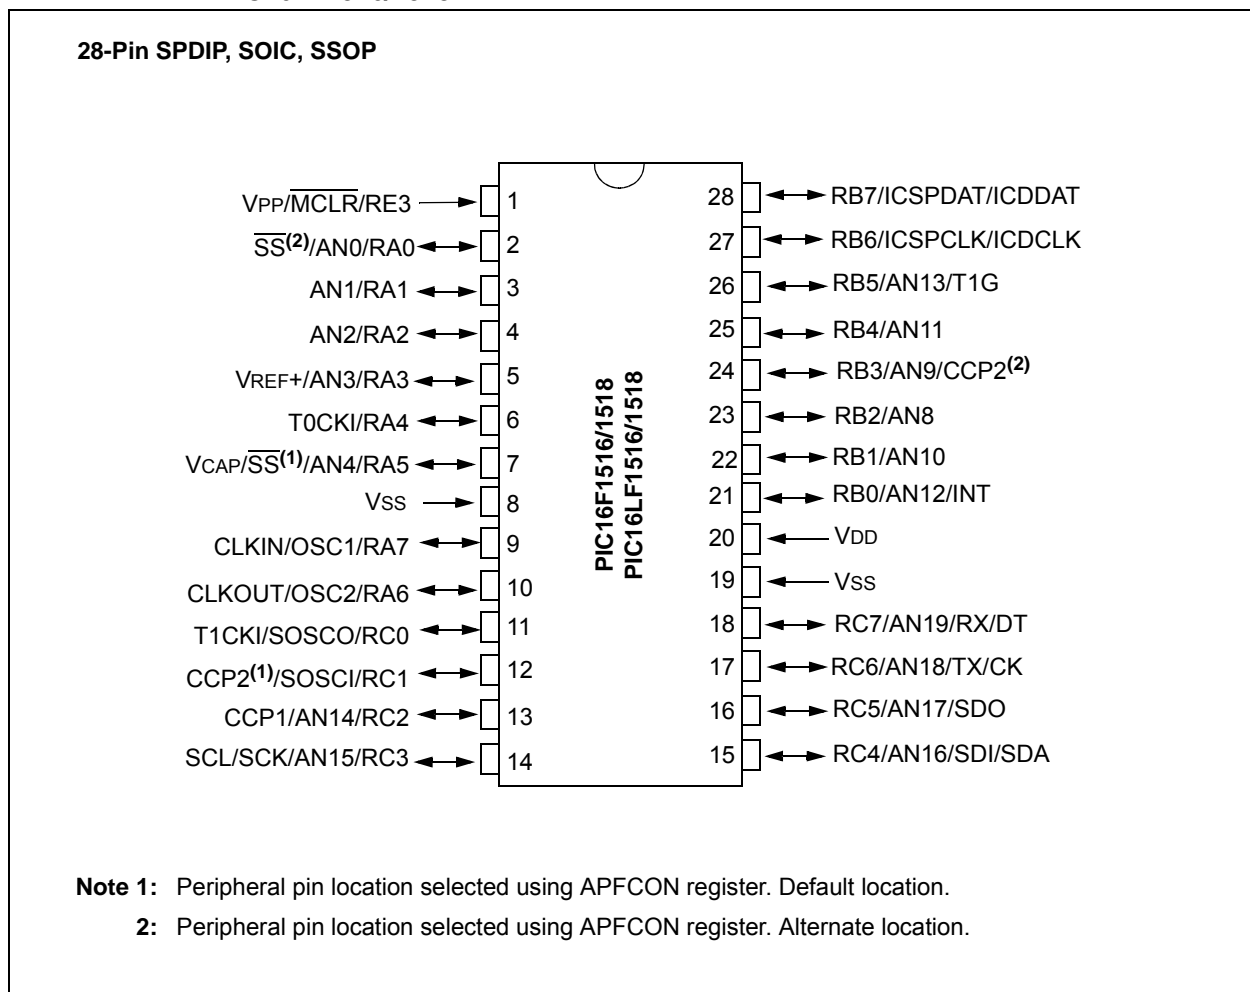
28-Pin SPDIP, SOIC, SSOP

VPP/$\overline{MCLR}$/RE3 1
$\overline{SS}^{(2)}$/AN0/RA0 2
AN1/RA1 3
AN2/RA2 4
VREF+/AN3/RA3 5
T0CKI/RA4 6
VCAP/$\overline{SS}^{(1)}$/AN4/RA5 7
VSS 8
CLKIN/OSC1/RA7 9
CLKOUT/OSC2/RA6 10
T1CKI/SOSCO/RC0 11
CCP2$^{(1)}$/SOSCI/RC1 12
CCP1/AN14/RC2 13
SCL/SCK/AN15/RC3 14

PIC16F1516/1518
PIC16LF1516/1518

28 RB7/ICSPDAT/ICDDAT
27 RB6/ICSPCLK/ICDCLK
26 RB5/AN13/T1G
25 RB4/AN11
24 RB3/AN9/CCP2$^{(2)}$
23 RB2/AN8
22 RB1/AN10
21 RB0/AN12/INT
20 VDD
19 VSS
18 RC7/AN19/RX/DT
17 RC6/AN18/TX/CK
16 RC5/AN17/SDO
15 RC4/AN16/SDI/SDA

Note 1: Peripheral pin location selected using APFCON register. Default location.
2: Peripheral pin location selected using APFCON register. Alternate location.